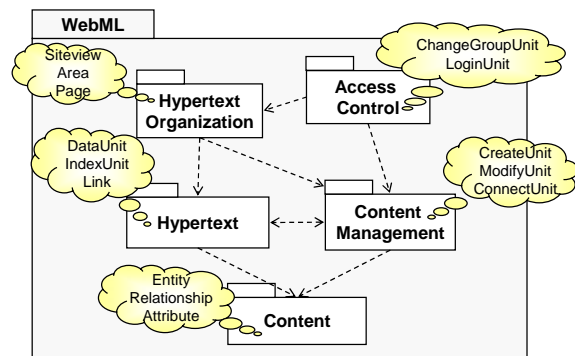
WebML

Siteview
Area
Page

ChangeGroupUnit
LoginUnit

Hypertext Organization

Access Control

DataUnit
IndexUnit
Link

CreateUnit
ModifyUnit
ConnectUnit

Hypertext

Content Management

Entity
Relationship
Attribute

Content